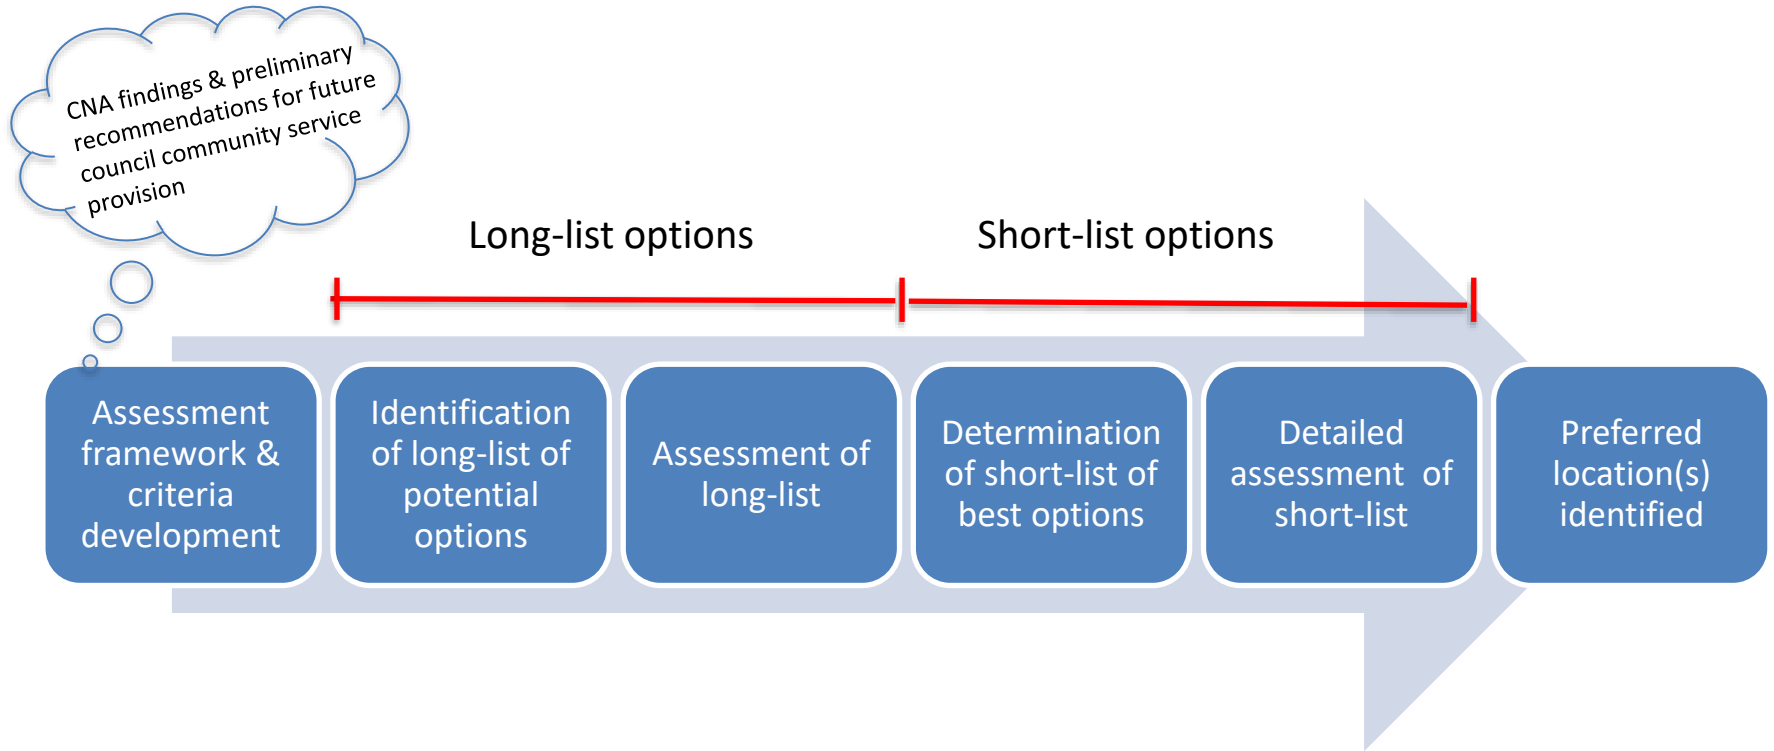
CNA findings & preliminary recommendations for future council community service provision

Long-list options

Short-list options

Assessment framework & criteria development

Identification of long-list of potential options

Assessment of long-list

Determination of short-list of best options

Detailed assessment of short-list

Preferred location(s) identified